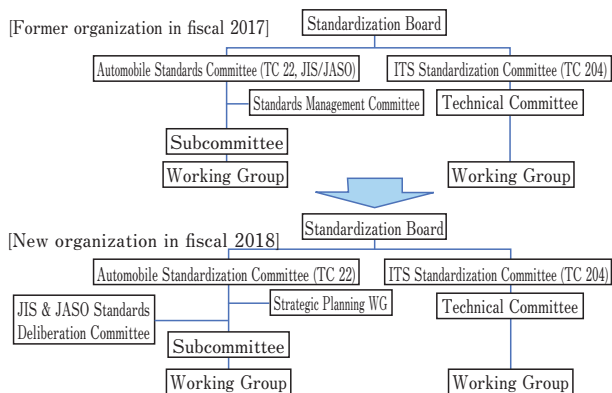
[Former organization in fiscal 2017]

Standardization Board

Automobile Standards Committee (TC 22, JIS/JASO)

ITS Standardization Committee (TC 204)

Standards Management Committee

Technical Committee

Subcommittee

Working Group

Working Group

[New organization in fiscal 2018]

Standardization Board

Automobile Standardization Committee (TC 22)

ITS Standardization Committee (TC 204)

Strategic Planning WG

JIS & JASO Standards Deliberation Committee

Technical Committee

Subcommittee

Working Group

Working Group